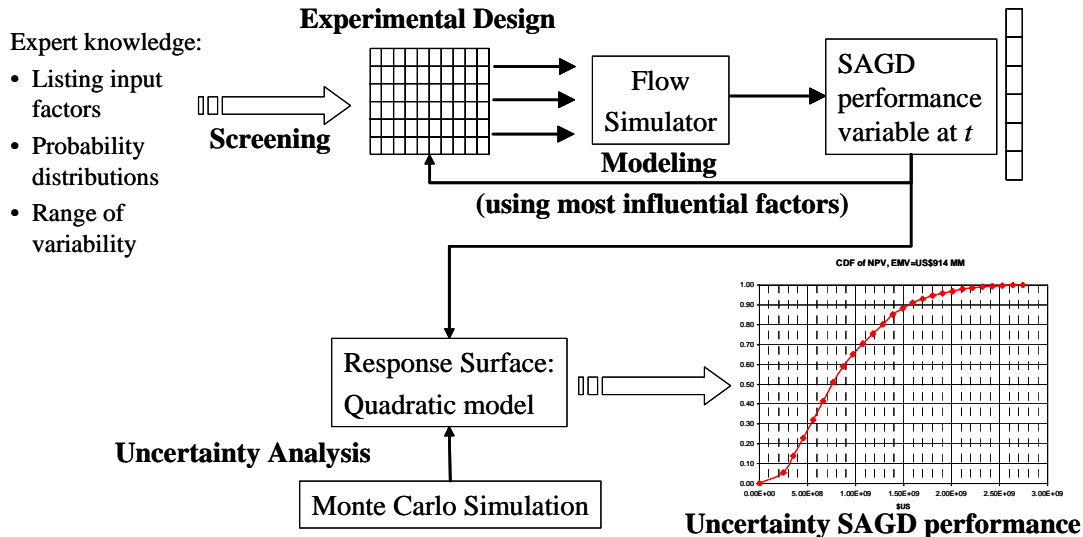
Expert knowledge:

- Listing input factors
- Probability distributions
- Range of variability

Screening

Experimental Design

Flow Simulator

SAGD performance variable at $t$

Modeling

(using most influential factors)

CDF of NPV, EMV=US$914 MM

1.00
0.90
0.80
0.70
0.60
0.50
0.40
0.30
0.20
0.10
0.00

0.00E+00 5.00E+08 1.00E+09 1.50E+09 2.00E+09 2.50E+09 3.00E+09

$US

Response Surface: Quadratic model

Uncertainty Analysis

Monte Carlo Simulation

Uncertainty SAGD performance